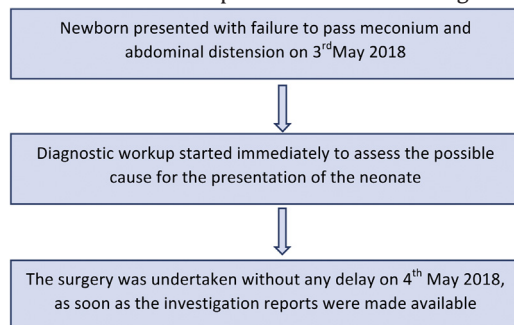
Newborn presented with failure to pass meconium and abdominal distension on 3$^{rd}$May 2018

Diagnostic workup started immediately to assess the possible cause for the presentation of the neonate

The surgery was undertaken without any delay on 4$^{th}$ May 2018, as soon as the investigation reports were made available